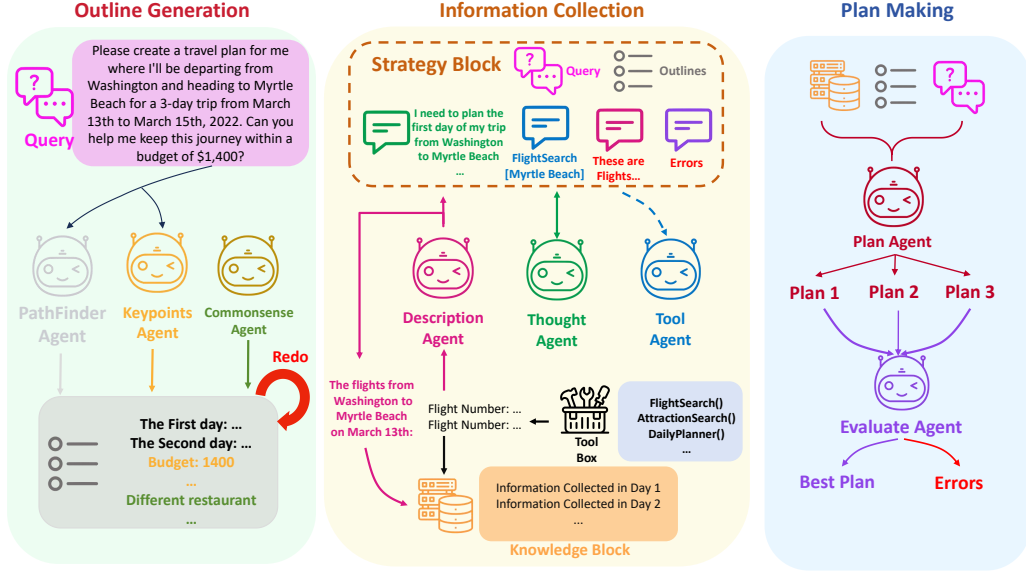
Outline Generation

Query

Please create a travel plan for me where I'll be departing from Washington and heading to Myrtle Beach for a 3-day trip from March 13th to March 15th, 2022. Can you help me keep this journey within a budget of $1,400?

PathFinder Agent

Keypoints Agent

Commonsense Agent

Redo

The First day: ...
The Second day: ...
Budget: 1400
...
Different restaurant
...

Information Collection

Strategy Block

Query

Outlines

I need to plan the first day of my trip from Washington to Myrtle Beach
...

FlightSearch [Myrtle Beach]

These are Flights...

Errors

Description Agent

Thought Agent

Tool Agent

The flights from Washington to Myrtle Beach on March 13th:

Flight Number: ...
Flight Number: ...

Tool Box

FlightSearch()
AttractionSearch()
DailyPlanner()
...

Information Collected in Day 1
Information Collected in Day 2
...

Knowledge Block

Plan Making

Plan Agent

Plan 1

Plan 2

Plan 3

Evaluate Agent

Best Plan

Errors